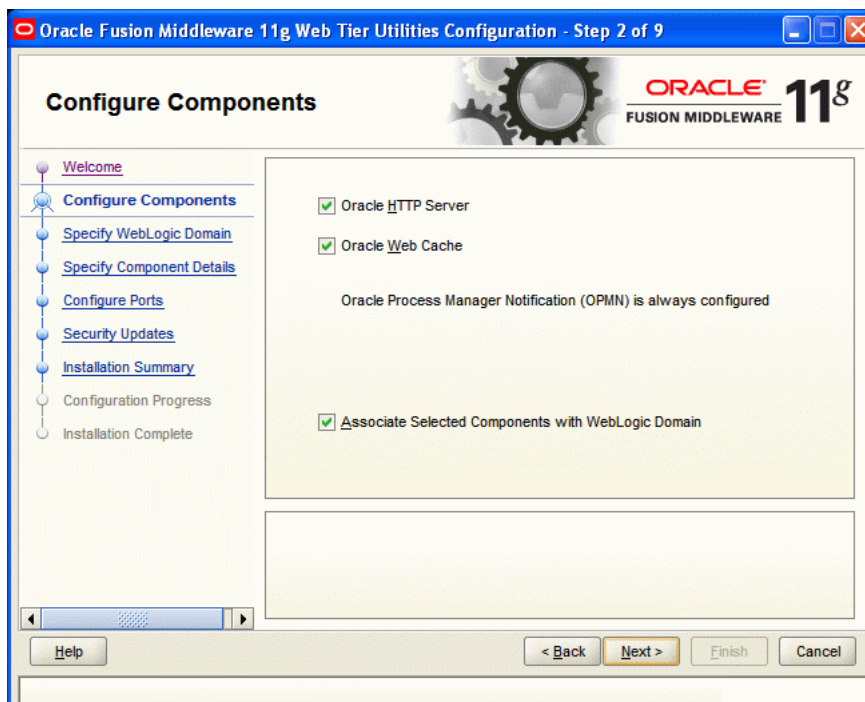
Oracle Fusion Middleware 11g Web Tier Utilities Configuration - Step 2 of 9

Configure Components

ORACLE FUSION MIDDLEWARE 11g

Welcome
Configure Components
Specify WebLogic Domain
Specify Component Details
Configure Ports
Security Updates
Installation Summary
Configuration Progress
Installation Complete

Oracle HTTP Server
Oracle Web Cache

Oracle Process Manager Notification (OPMN) is always configured

Associate Selected Components with WebLogic Domain

Help
< Back
Next >
Finish
Cancel